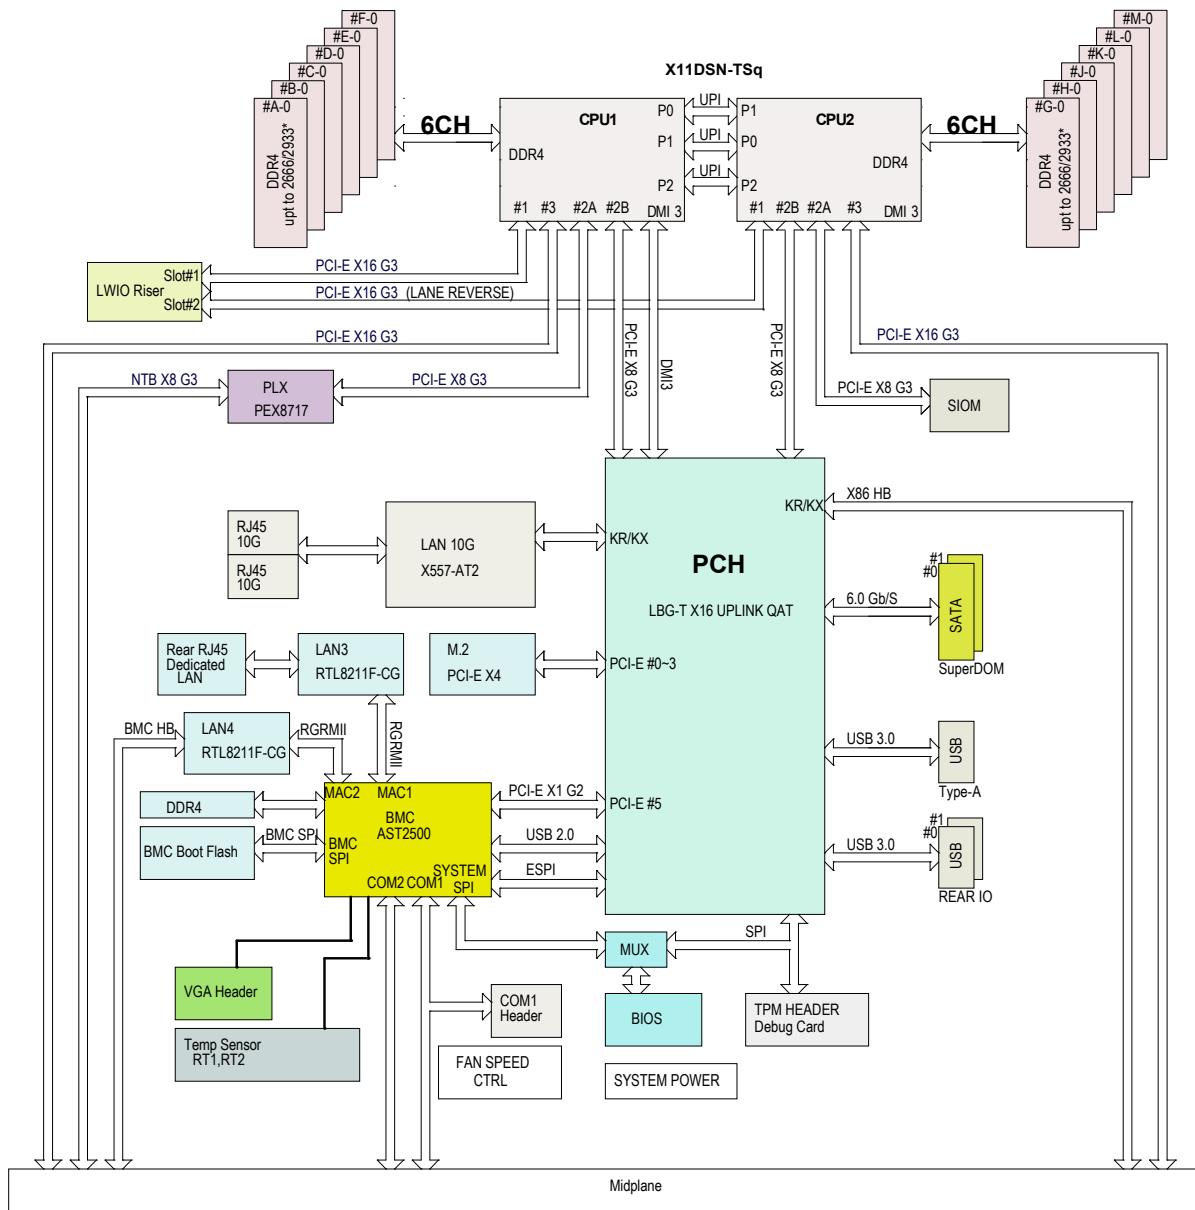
X11DSN-TSq

#F-0
#E-0
#D-0
#C-0
#B-0
#A-0
DDR4 upt to 2666/2933*

6CH

CPU1
P0
P1
P2
DDR4
#1 #3 #2A #2B DMI 3

UPI
UPI
UPI

CPU2
P1
P0
P2
DDR4
#1 #2B #2A #3 DMI 3

6CH

#M-0
#L-0
#K-0
#J-0
#H-0
#G-0
DDR4 upt to 2666/2933*

LWIO Riser
Slot#1
Slot#2
PCI-E X16 G3
PCI-E X16 G3 (LANE REVERSE)
PCI-E X16 G3
PCI-E X16 G3

NTB X8 G3
PLX PEX8717
PCI-E X8 G3
PCI-E X8 G3
DMI3
PCI-E X8 G3
PCI-E X8 G3
SIOM

RJ45 10G
RJ45 10G
LAN 10G X557-AT2
KR/KX
PCH
LBG-T X16 UPLINK QAT
KR/KX
X86 HB
6.0 Gb/S
#1
#0
SATA
SuperDOM

Rear RJ45 Dedicated LAN
LAN3 RTL8211F-CG
M.2 PCI-E X4
PCI-E #0~3

BMC HB
LAN4 RTL8211F-CG
RGRMII
RGRMII
USB 3.0
USB
Type-A

DDR4
MAC2 MAC1
BMC AST2500
PCI-E X1 G2
PCI-E #5
BMC Boot Flash
BMC SPI
BMC SPI
USB 2.0
ESPI
SYSTEM SPI
COM2 COM1
USB 3.0
#1
#0
USB
REAR IO

SPI
MUX
BIOS
TPM HEADER Debug Card
VGA Header
COM1 Header
Temp Sensor RT1,RT2
FAN SPEED CTRL
SYSTEM POWER

Midplane